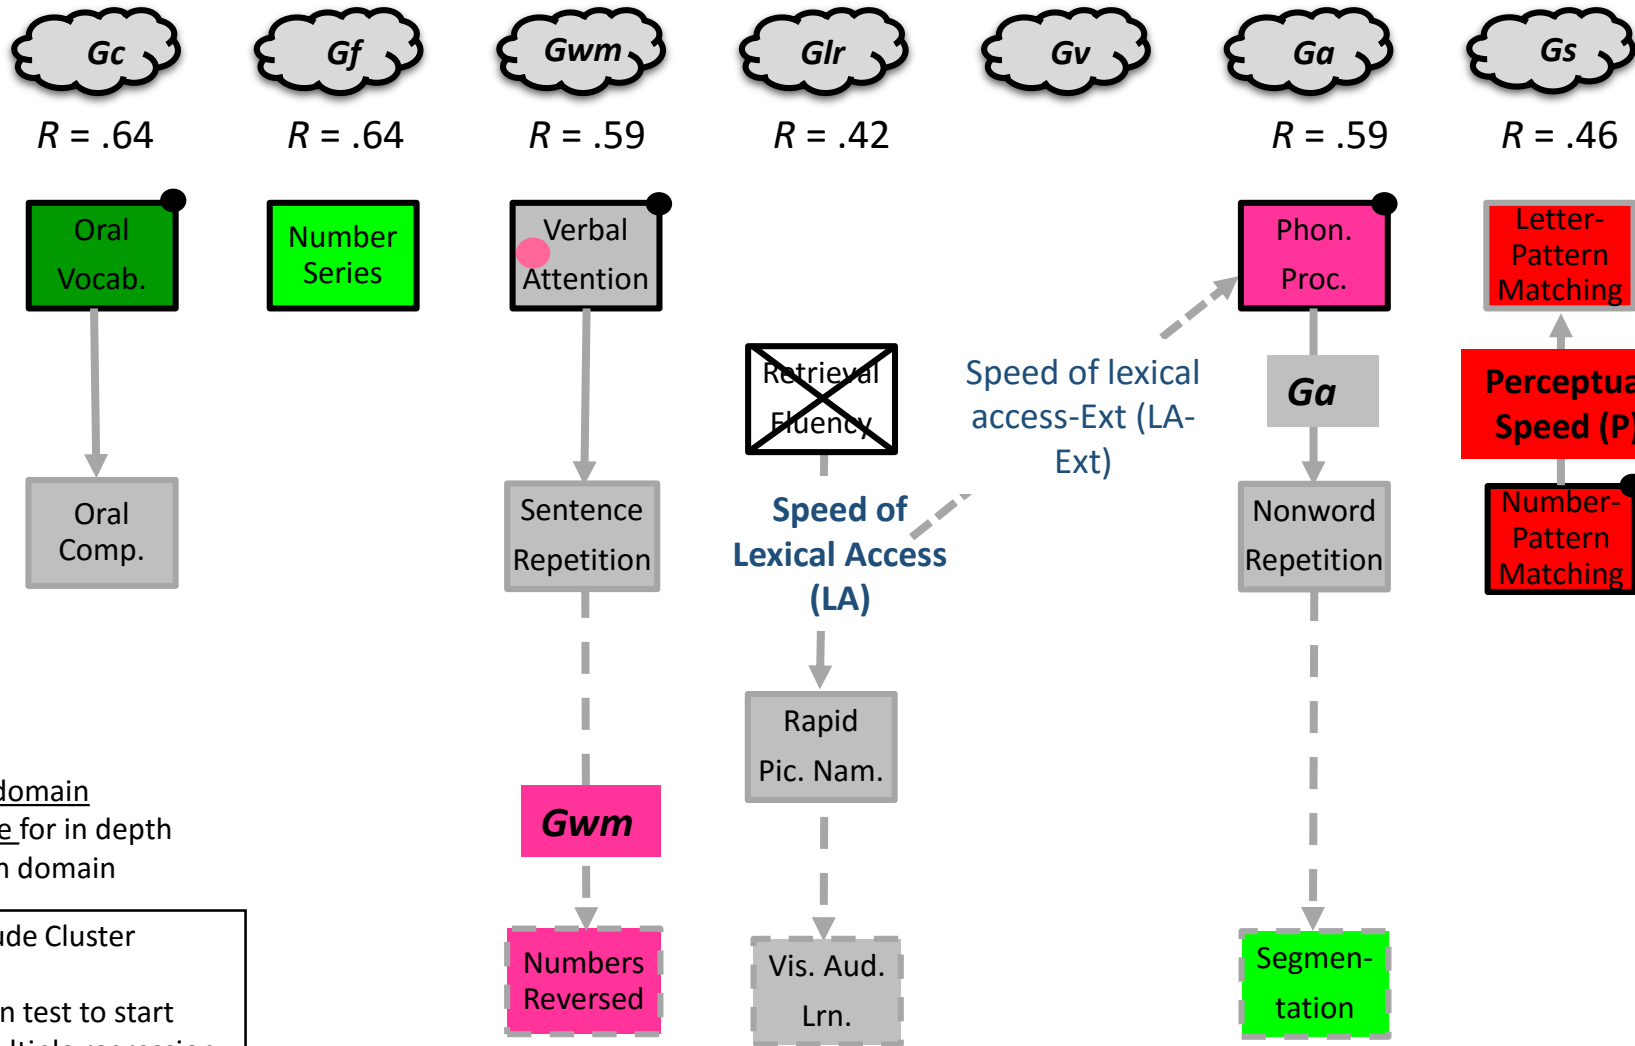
Gc

Gf

Gwm

Glr

Gv

Ga

Gs

$R$ = .64

$R$ = .64

$R$ = .59

$R$ = .42

$R$ = .59

$R$ = .46

Oral Vocab.

Number Series

Verbal Attention

Phon. Proc.

Letter-Pattern Matching

Retrieval Fluency

Speed of lexical access-Ext (LA-Ext)

Ga

Perceptua Speed (P)

Oral Comp.

Sentence Repetition

Speed of Lexical Access (LA)

Nonword Repetition

Number-Pattern Matching

Rapid Pic. Nam.

domain

e for in depth

n domain

Gwm

ude Cluster

n test to start

Numbers Reversed

Vis. Aud. Lrn.

Segmentation